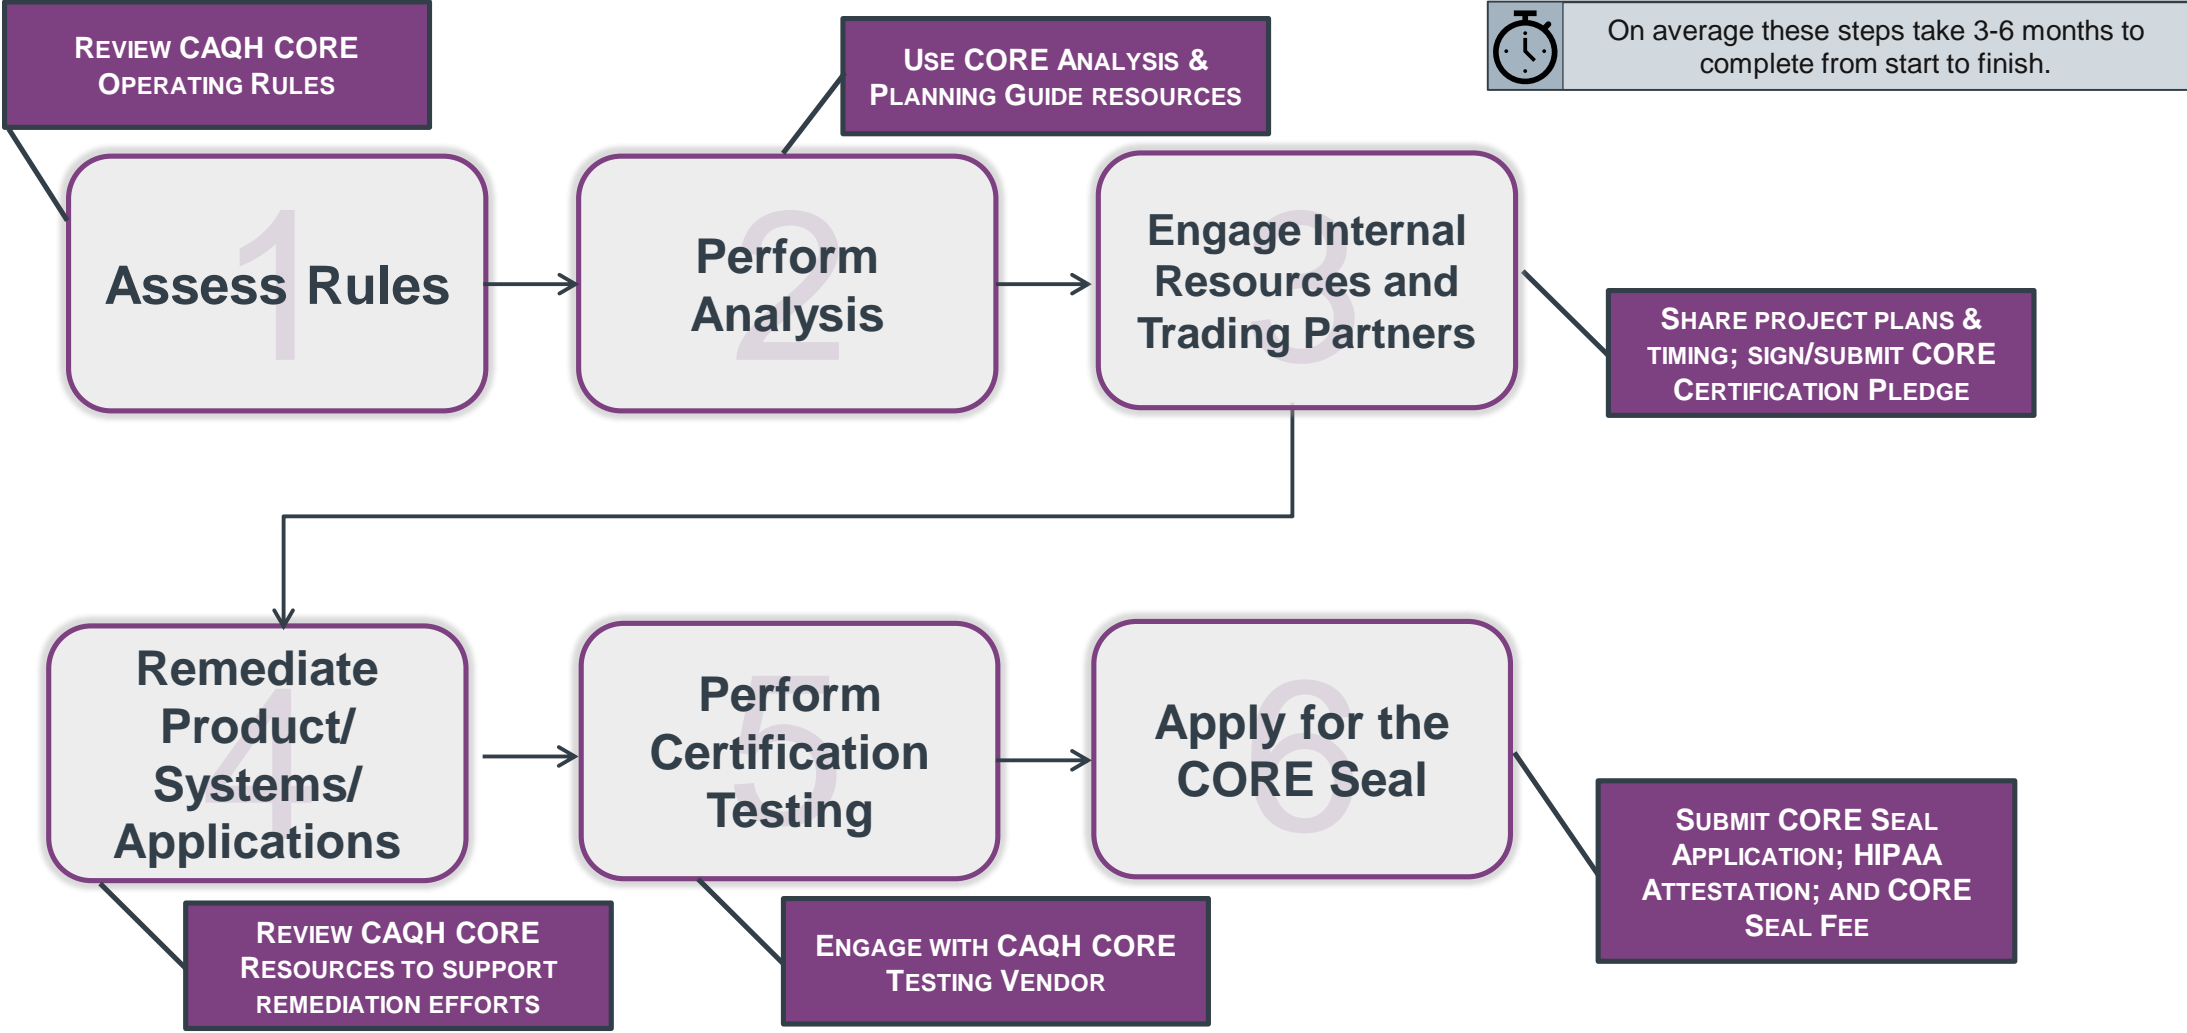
Review CAQH CORE Operating Rules

Use CORE Analysis & Planning Guide resources

On average these steps take 3-6 months to complete from start to finish.

1 Assess Rules

2 Perform Analysis

3 Engage Internal Resources and Trading Partners

Share project plans & timing; sign/submit CORE Certification Pledge

4 Remediate Product/ Systems/ Applications

5 Perform Certification Testing

6 Apply for the CORE Seal

Submit CORE Seal Application; HIPAA Attestation; and CORE Seal Fee

Review CAQH CORE Resources to support remediation efforts

Engage with CAQH CORE Testing Vendor